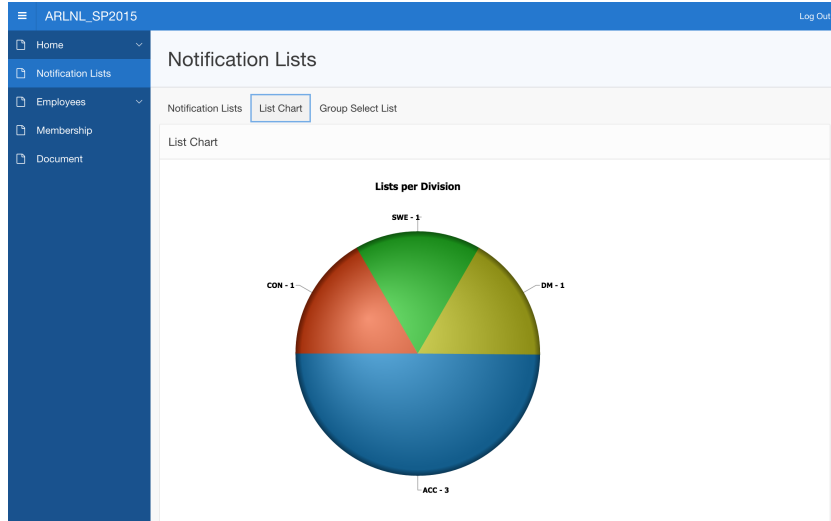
≡ ARLNL_SP2015

Log Out

Home

Notification Lists

Employees

Membership

Document

Notification Lists

Notification Lists

List Chart

Group Select List

List Chart

Lists per Division

SWE - 1

CON - 1

DM - 1

ACC - 3